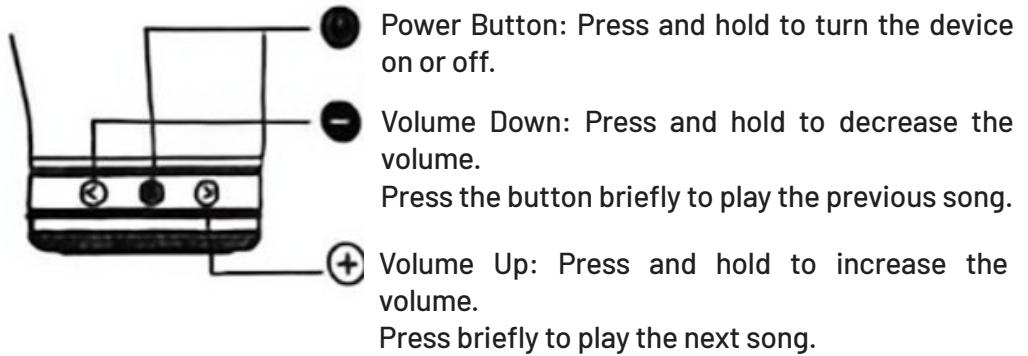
Power Button: Press and hold to turn the device on or off.

Volume Down: Press and hold to decrease the volume.
Press the button briefly to play the previous song.

Volume Up: Press and hold to increase the volume.
Press briefly to play the next song.